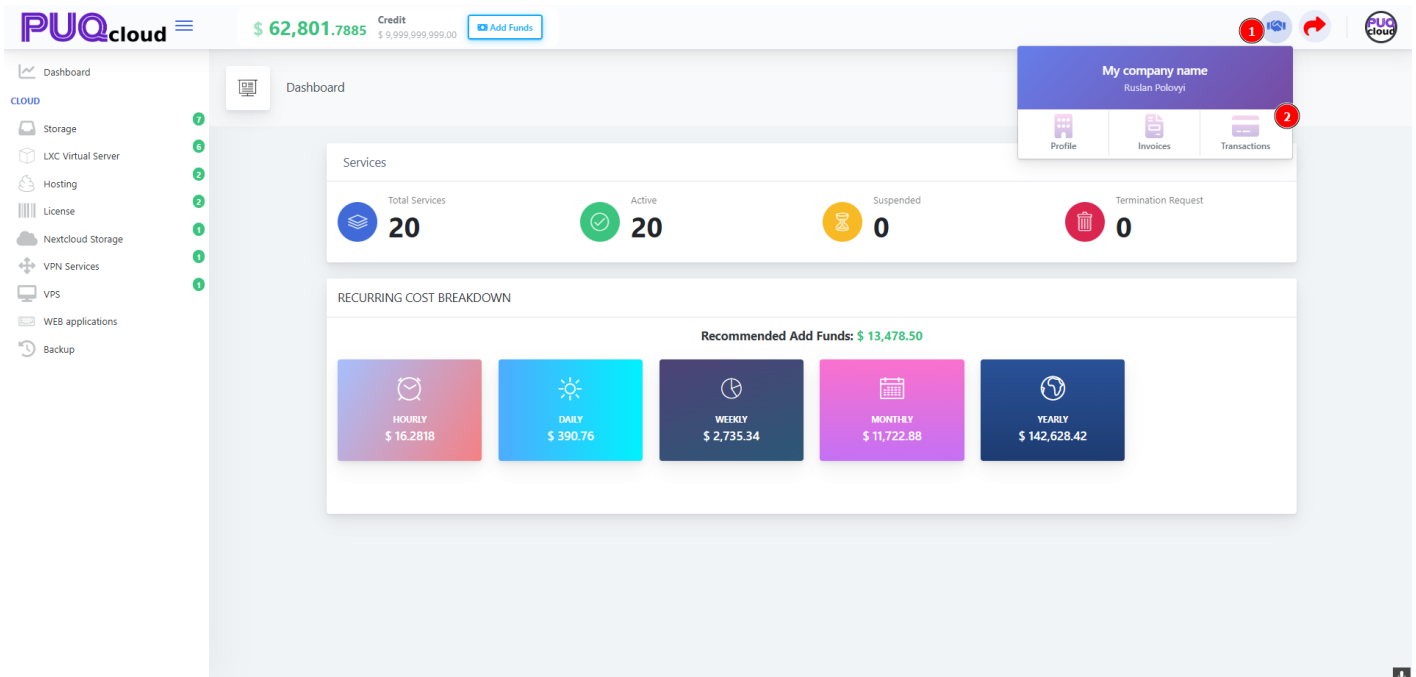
PUQcloud

$ 62,801.7885 Credit $ 9,999,999,999.00 Add Funds

1

PUQ cloud

My company name
Ruslan Polovyi

2

Profile Invoices Transactions

Dashboard
CLOUD
Storage 7
LXC Virtual Server 6
Hosting 2
License 2
Nextcloud Storage 1
VPN Services 1
VPS 1
WEB applications
Backup

Dashboard

Services

Total Services
20

Active
20

Suspended
0

Termination Request
0

RECURRING COST BREAKDOWN

Recommended Add Funds: $ 13,478.50

HOURLY
$ 16.2818

DAILY
$ 390.76

WEEKLY
$ 2,735.34

MONTHLY
$ 11,722.88

YEARLY
$ 142,628.42